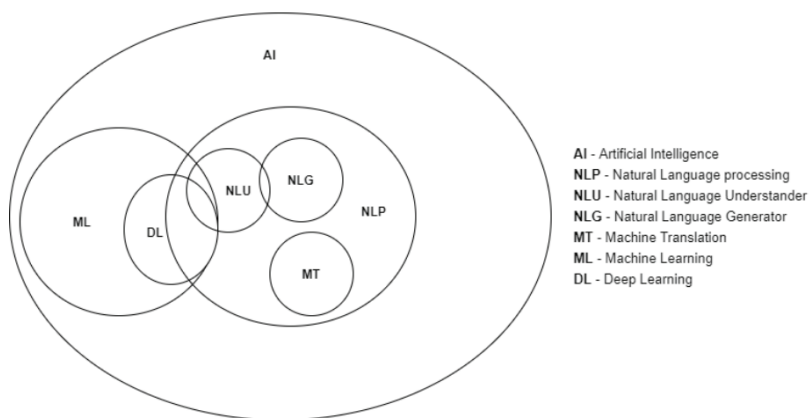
AI

ML

DL

NLU

NLG

NLP

MT

**AI** - Artificial Intelligence
**NLP** - Natural Language processing
**NLU** - Natural Language Understander
**NLG** - Natural Language Generator
**MT** - Machine Translation
**ML** - Machine Learning
**DL** - Deep Learning